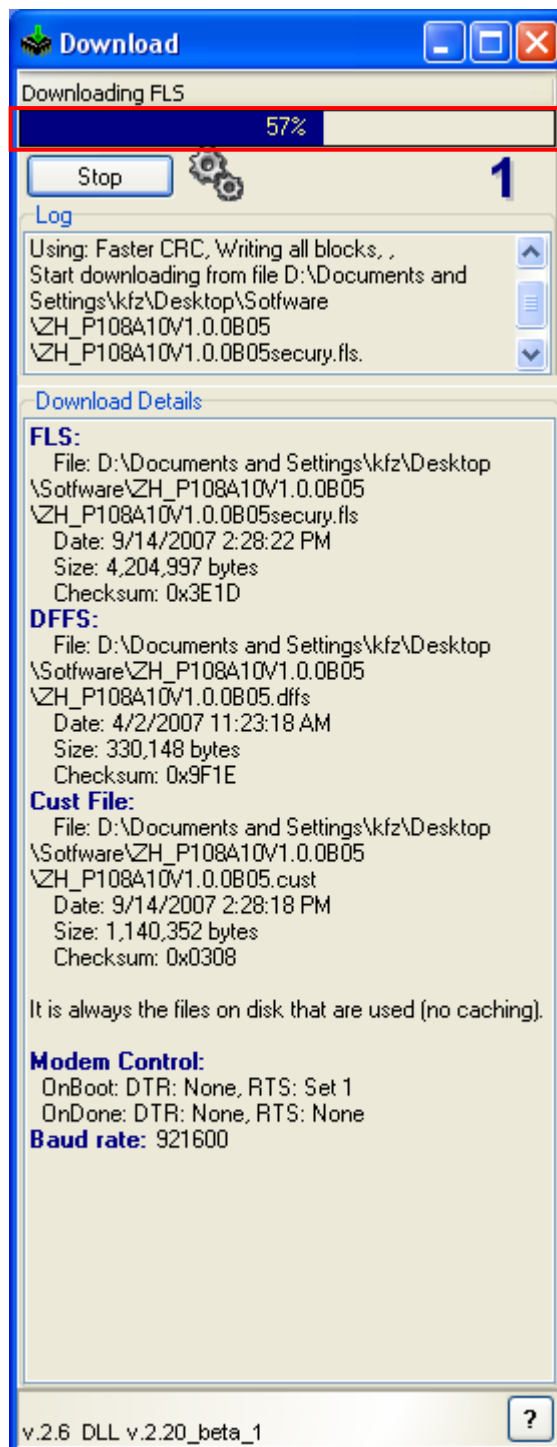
Download

Downloading FLS

57%

Stop

1

Log

Using: Faster CRC, Writing all blocks, ,
Start downloading from file D:\Documents and Settings\kfz\Desktop\Sotfware \ZH_P108A10V1.0.0B05 \ZH_P108A10V1.0.0B05secury.fls.

Download Details

FLS:
File: D:\Documents and Settings\kfz\Desktop \Sotfware\ZH_P108A10V1.0.0B05 \ZH_P108A10V1.0.0B05secury.fls
Date: 9/14/2007 2:28:22 PM
Size: 4,204,997 bytes
Checksum: 0x3E1D
DFFS:
File: D:\Documents and Settings\kfz\Desktop \Sotfware\ZH_P108A10V1.0.0B05 \ZH_P108A10V1.0.0B05.dffs
Date: 4/2/2007 11:23:18 AM
Size: 330,148 bytes
Checksum: 0x9F1E
Cust File:
File: D:\Documents and Settings\kfz\Desktop \Sotfware\ZH_P108A10V1.0.0B05 \ZH_P108A10V1.0.0B05.cust
Date: 9/14/2007 2:28:18 PM
Size: 1,140,352 bytes
Checksum: 0x0308

It is always the files on disk that are used (no caching).

Modem Control:
OnBoot: DTR: None, RTS: Set 1
OnDone: DTR: None, RTS: None
Baud rate: 921600

v.2.6 DLL v.2.20_beta_1

?